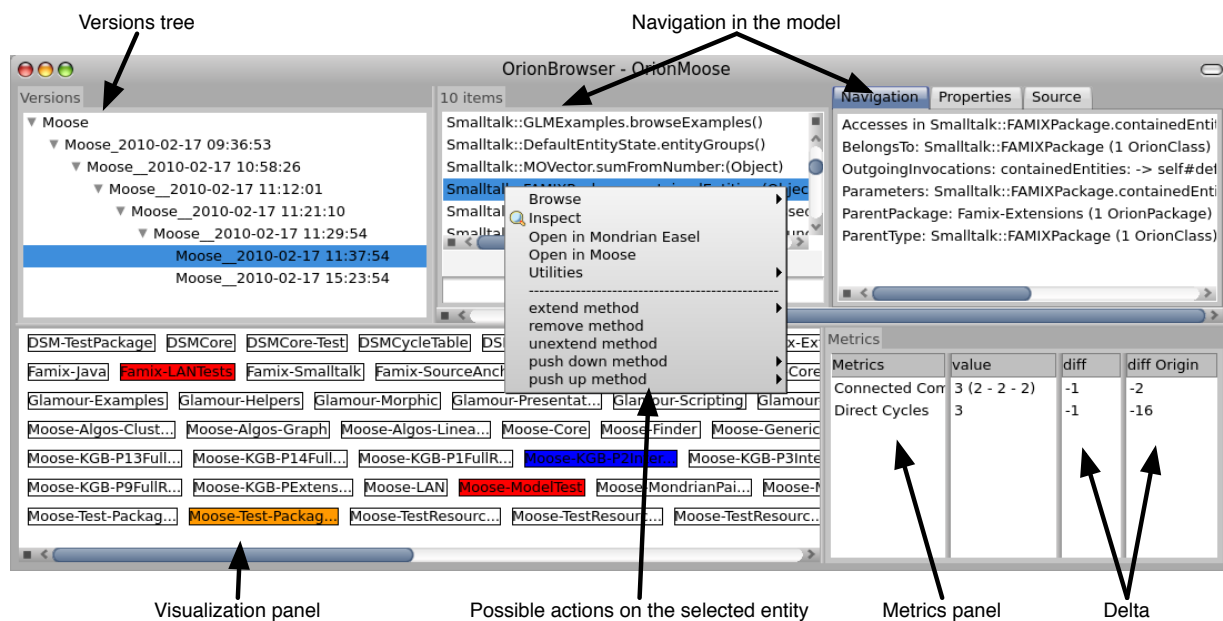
Versions tree

Navigation in the model

OrionBrowser - OrionMoose

Versions

▼ Moose
▼ Moose_2010-02-17 09:36:53
▼ Moose__2010-02-17 10:58:26
▼ Moose__2010-02-17 11:12:01
▼ Moose__2010-02-17 11:21:10
▼ Moose__2010-02-17 11:29:54
Moose__2010-02-17 11:37:54
Moose__2010-02-17 15:23:54

10 items

Smalltalk::GLMExamples.browseExamples()
Smalltalk::DefaultEntityState.entityGroups()
Smalltalk::MOVector.sumFromNumber:(Object)
Smalltalk::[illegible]
Smalltalk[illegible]
Smalltalk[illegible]

Browse
Inspect
Open in Mondrian Easel
Open in Moose
Utilities
extend method
remove method
unextend method
push down method
push up method

Navigation | Properties | Source

Accesses in Smalltalk::FAMIXPackage.containedEntit
BelongsTo: Smalltalk::FAMIXPackage (1 OrionClass)
OutgoingInvocations: containedEntities: -> self#de
Parameters: Smalltalk::FAMIXPackage.containedEnti
ParentPackage: Famix-Extensions (1 OrionPackage)
ParentType: Smalltalk::FAMIXPackage (1 OrionClass)

DSM-TestPackage DSMCore DSMCore-Test DSMCycleTable DS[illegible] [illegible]x-Ext
Famix-Java Famix-LANTests Famix-Smalltalk Famix-SourceAnch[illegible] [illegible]Core
Glamour-Examples Glamour-Helpers Glamour-Morphic Glamour-Presentat... Glamour-Scripting Glamour
Moose-Algos-Clust... Moose-Algos-Graph Moose-Algos-Linea... Moose-Core Moose-Finder Moose-Generic
Moose-KGB-P13Full... Moose-KGB-P14Full... Moose-KGB-P1FullR... Moose-KGB-P2Inter... Moose-KGB-P3Inte
Moose-KGB-P9FullR... Moose-KGB-PExtens... Moose-LAN Moose-ModelTest Moose-MondrianPai... Moose-M
Moose-Test-Packag... Moose-Test-Packag... Moose-TestResourc... Moose-TestResourc... Moose-TestResourc...

Metrics

| Metrics | value | diff | diff Origin |
|---|---|---|---|
| Connected Com | 3 (2 - 2 - 2) | -1 | -2 |
| Direct Cycles | 3 | -1 | -16 |

Visualization panel

Possible actions on the selected entity

Metrics panel

Delta